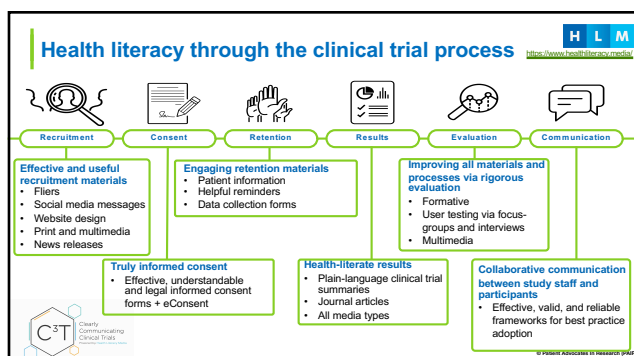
Health literacy through the clinical trial process

H L M
https://www.healthliteracy.media/

Recruitment
Consent
Retention
Results
Evaluation
Communication

Effective and useful recruitment materials
• Fliers
• Social media messages
• Website design
• Print and multimedia
• News releases

Engaging retention materials
• Patient information
• Helpful reminders
• Data collection forms

Improving all materials and processes via rigorous evaluation
• Formative
• User testing via focus-groups and interviews
• Multimedia

Truly informed consent
• Effective, understandable and legal informed consent forms + eConsent

Health-literate results
• Plain-language clinical trial summaries
• Journal articles
• All media types

Collaborative communication between study staff and participants
• Effective, valid, and reliable frameworks for best practice adoption

C3T
Clearly Communicating Clinical Trials

© Patient Advocates in Research (PAIR